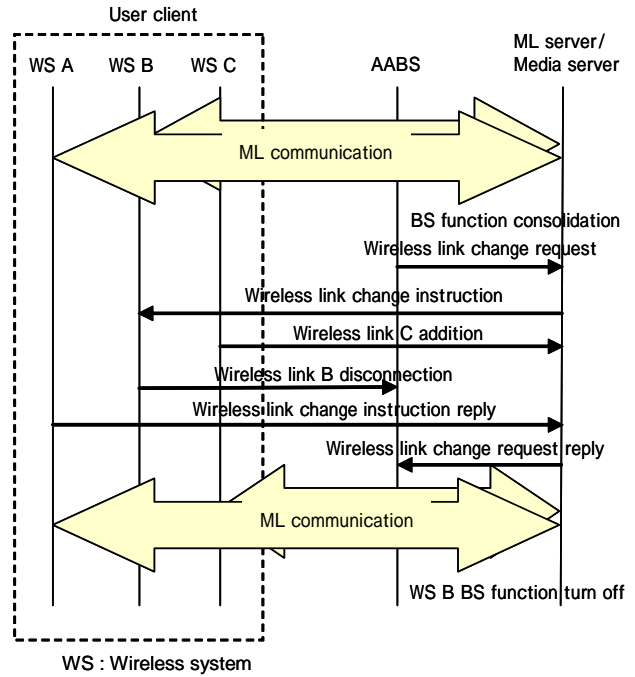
User client

WS A

WS B

WS C

AABS

ML server/ Media server

ML communication

BS function consolidation

Wireless link change request

Wireless link change instruction

Wireless link C addition

Wireless link B disconnection

Wireless link change instruction reply

Wireless link change request reply

ML communication

WS B BS function turn off

WS : Wireless system